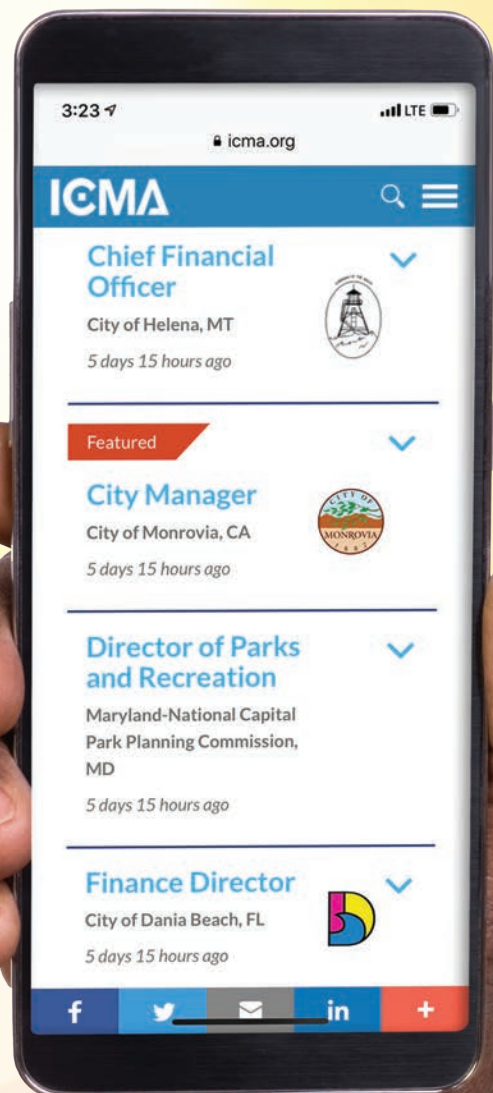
3:23
LTE
icma.org

ICMA

Chief Financial Officer
City of Helena, MT
5 days 15 hours ago

Featured

City Manager
City of Monrovia, CA
5 days 15 hours ago

CITY OF MONROVIA

Director of Parks and Recreation
Maryland-National Capital Park Planning Commission, MD
5 days 15 hours ago

Finance Director
City of Dania Beach, FL
5 days 15 hours ago

f
in
+